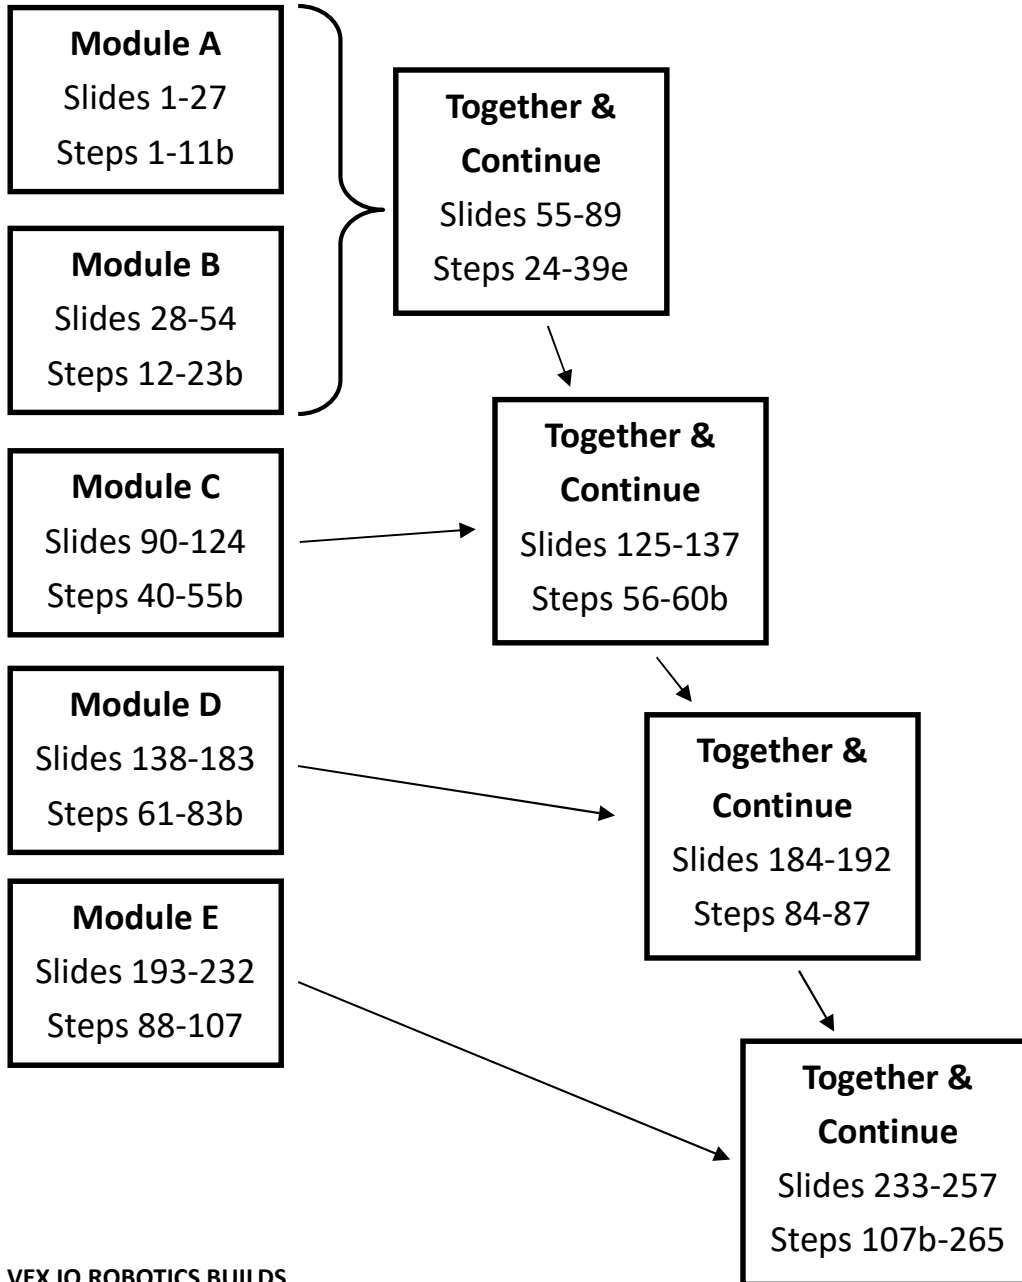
**Module A**
Slides 1-27
Steps 1-11b

**Module B**
Slides 28-54
Steps 12-23b

**Together & Continue**
Slides 55-89
Steps 24-39e

**Module C**
Slides 90-124
Steps 40-55b

**Together & Continue**
Slides 125-137
Steps 56-60b

**Module D**
Slides 138-183
Steps 61-83b

**Together & Continue**
Slides 184-192
Steps 84-87

**Module E**
Slides 193-232
Steps 88-107

**Together & Continue**
Slides 233-257
Steps 107b-265

**VEX IQ ROBOTICS BUILDS**